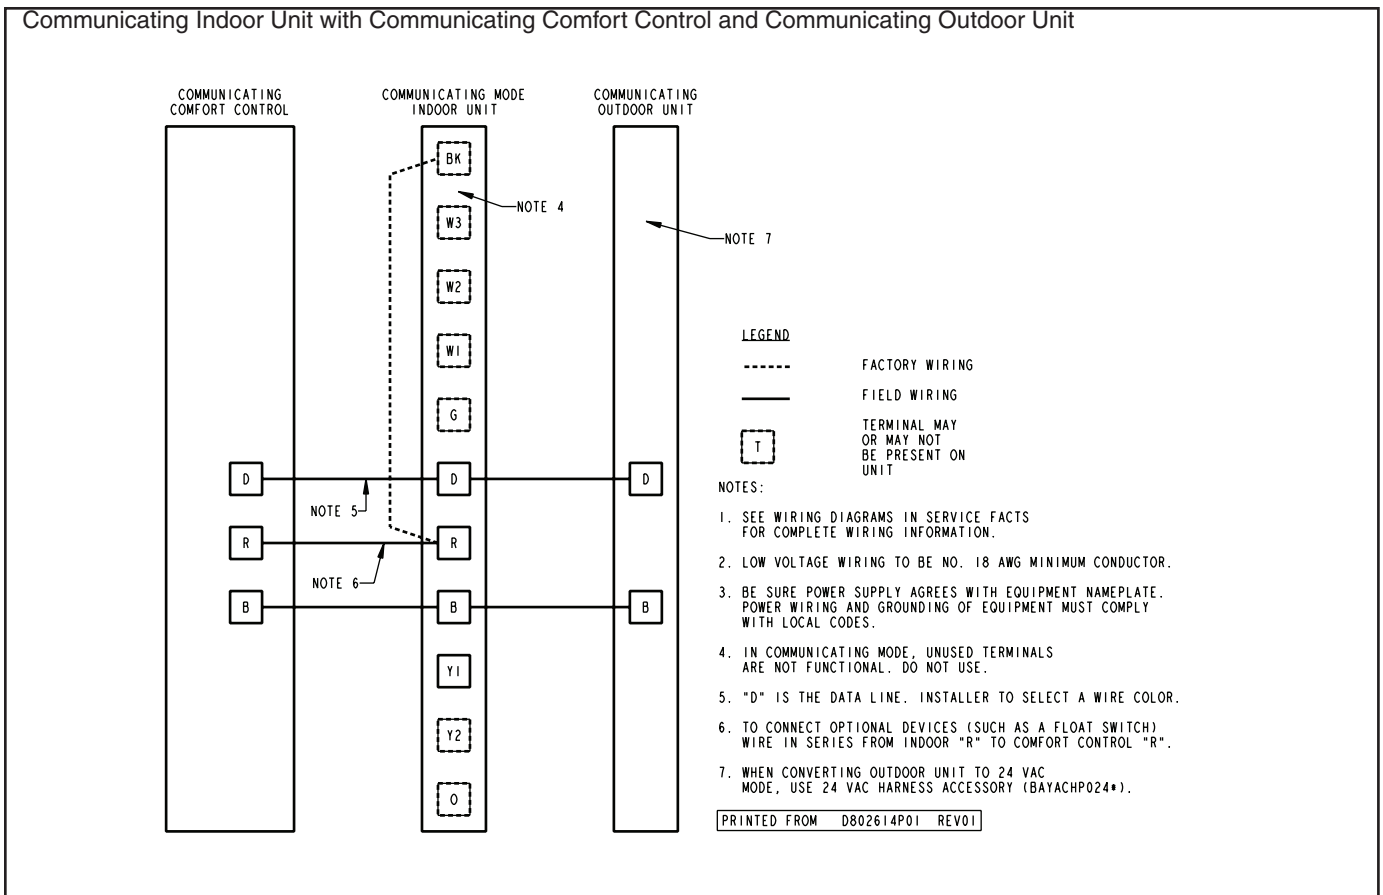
Communicating Indoor Unit with Communicating Comfort Control and Communicating Outdoor Unit

COMMUNICATING COMFORT CONTROL

COMMUNICATING MODE INDOOR UNIT

COMMUNICATING OUTDOOR UNIT

BK

NOTE 4

W3

NOTE 7

W2

W1

G

D

D

D

NOTE 5

R

R

NOTE 6

B

B

B

Y1

Y2

O

LEGEND

FACTORY WIRING

FIELD WIRING

T

TERMINAL MAY OR MAY NOT BE PRESENT ON UNIT

NOTES:

1. SEE WIRING DIAGRAMS IN SERVICE FACTS FOR COMPLETE WIRING INFORMATION.

2. LOW VOLTAGE WIRING TO BE NO. 18 AWG MINIMUM CONDUCTOR.

3. BE SURE POWER SUPPLY AGREES WITH EQUIPMENT NAMEPLATE. POWER WIRING AND GROUNDING OF EQUIPMENT MUST COMPLY WITH LOCAL CODES.

4. IN COMMUNICATING MODE, UNUSED TERMINALS ARE NOT FUNCTIONAL. DO NOT USE.

5. "D" IS THE DATA LINE. INSTALLER TO SELECT A WIRE COLOR.

6. TO CONNECT OPTIONAL DEVICES (SUCH AS A FLOAT SWITCH) WIRE IN SERIES FROM INDOOR "R" TO COMFORT CONTROL "R".

7. WHEN CONVERTING OUTDOOR UNIT TO 24 VAC MODE, USE 24 VAC HARNESS ACCESSORY (BAYACHP024*).

PRINTED FROM D802614P01 REV01